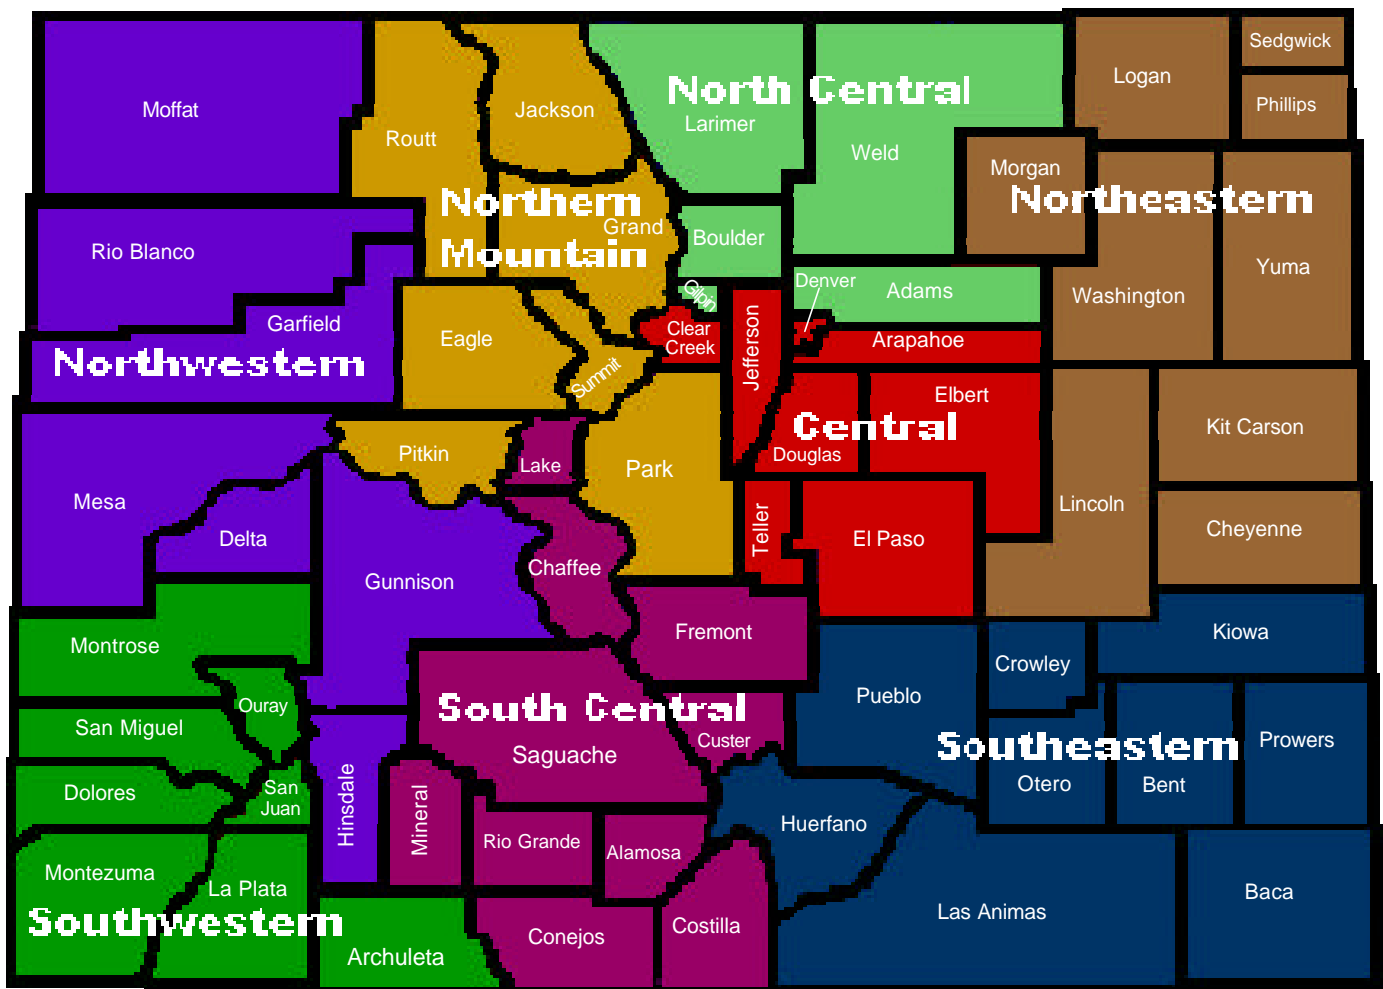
Moffat
Routt
Jackson
North Central
Larimer
Weld
Logan
Sedgwick
Phillips
Morgan
Northeastern
Yuma
Washington
Rio Blanco
Northern Mountain
Grand
Boulder
Denver
Adams
Gilpin
Clear Creek
Jefferson
Arapahoe
Garfield
Northwestern
Eagle
Summit
Elbert
Central
Douglas
Kit Carson
Pitkin
Lake
Park
Lincoln
Mesa
Delta
Teller
El Paso
Cheyenne
Gunnison
Chaffee
Fremont
Kiowa
Montrose
Crowley
Pueblo
Ouray
San Miguel
South Central
Saguache
Custer
Southeastern
Prowers
Otero
Bent
Dolores
San Juan
Hinsdale
Mineral
Rio Grande
Alamosa
Huerfano
Montezuma
La Plata
Southwestern
Archuleta
Conejos
Costilla
Las Animas
Baca